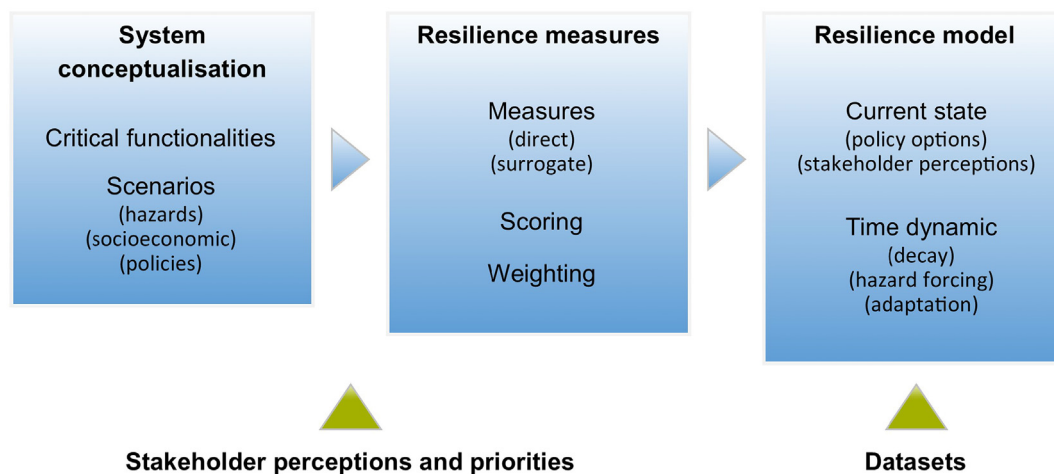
System conceptualisation

Critical functionalities

Scenarios
(hazards)
(socioeconomic)
(policies)

Resilience measures

Measures
(direct)
(surrogate)

Scoring

Weighting

Resilience model

Current state
(policy options)
(stakeholder perceptions)

Time dynamic
(decay)
(hazard forcing)
(adaptation)

Stakeholder perceptions and priorities

Datasets